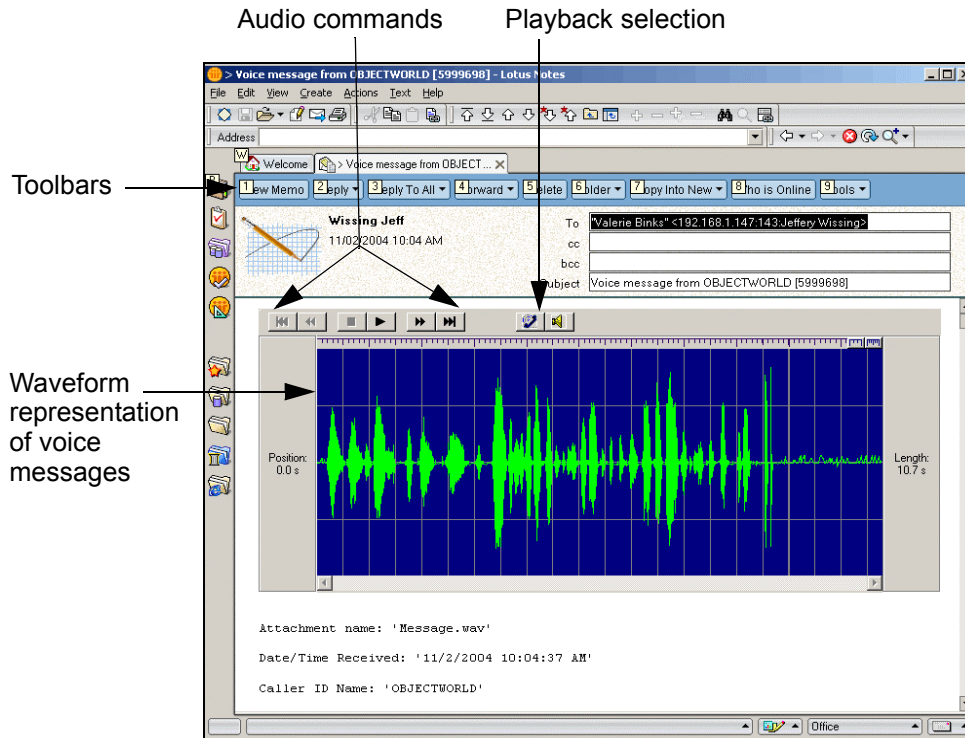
Audio commands

Playback selection

> Voice message from OBJECTWORLD [5999698] - Lotus Notes

File Edit View Create Actions Text Help

Address

W

Welcome

> Voice message from OBJECT ...

Toolbars

1 ew Memo 2 eply 3 eply To All 4 orward 5 elete 6 older 7 opy Into New 8 ho is Online 9 ools

Wissing Jeff

11/02/2004 10:04 AM

To "Valerie Binks" <192.168.1.147:143:Jeffery Wissing>

cc

bcc

Subject Voice message from OBJECTWORLD [5999698]

Waveform representation of voice messages

Position: 0.0 s

Length: 10.7 s

Attachment name: 'Message.wav'

Date/Time Received: '11/2/2004 10:04:37 AM'

Caller ID Name: 'OBJECTWORLD'

Office